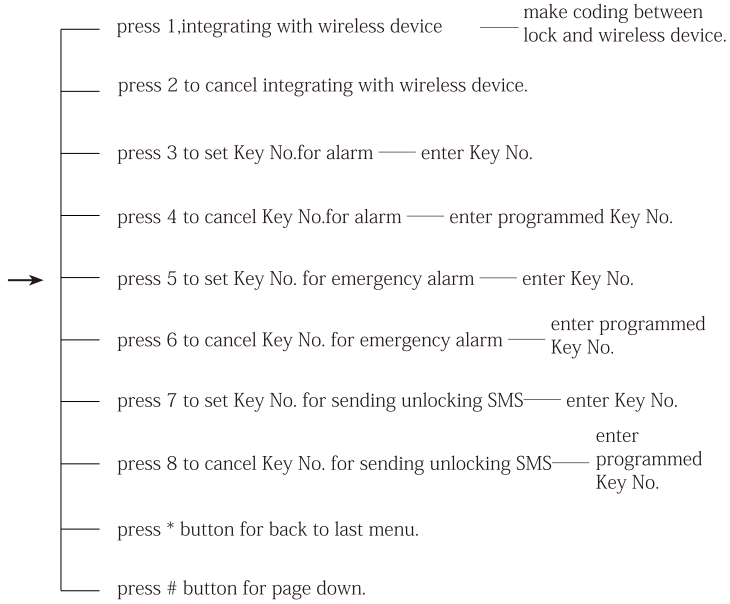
press 1,integrating with wireless device — make coding between lock and wireless device.

press 2 to cancel integrating with wireless device.

press 3 to set Key No.for alarm — enter Key No.

press 4 to cancel Key No.for alarm — enter programmed Key No.

press 5 to set Key No. for emergency alarm — enter Key No.

press 6 to cancel Key No. for emergency alarm — enter programmed Key No.

press 7 to set Key No. for sending unlocking SMS— enter Key No.

press 8 to cancel Key No. for sending unlocking SMS— enter programmed Key No.

press * button for back to last menu.

press # button for page down.